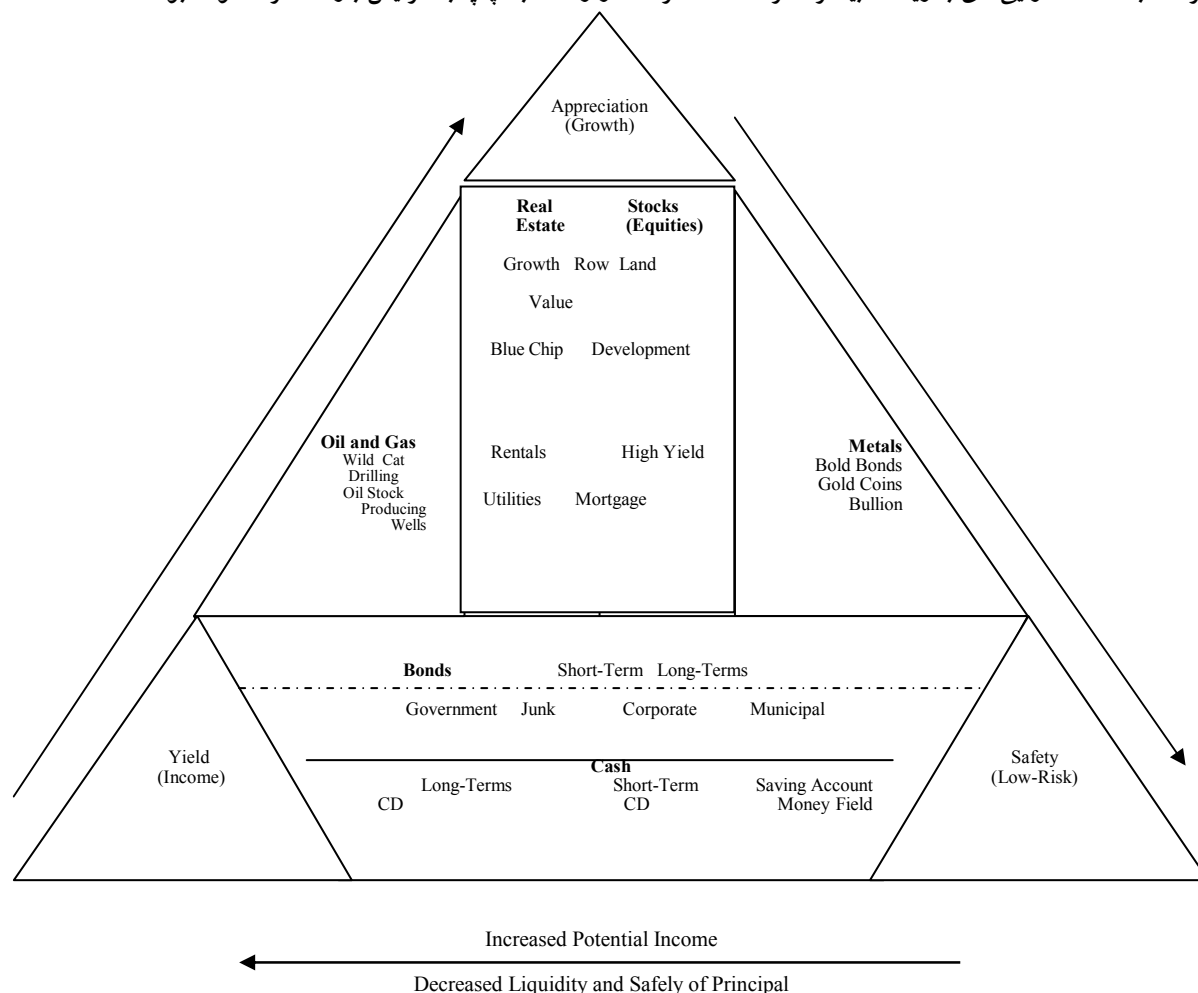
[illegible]

Appreciation (Growth)

Real Estate

Stocks (Equities)

Growth Row Land

Value

Blue Chip Development

Oil and Gas
Wild Cat Drilling
Oil Stock
Producing Wells

Rentals High Yield

Utilities Mortgage

Metals
Bold Bonds
Gold Coins
Bullion

Bonds Short-Term Long-Terms

Government Junk Corporate Municipal

Yield (Income)

Cash

Long-Terms CD

Short-Term CD

Saving Account Money Field

Safety (Low-Risk)

Increased Potential Income

Decreased Liquidity and Safely of Principal